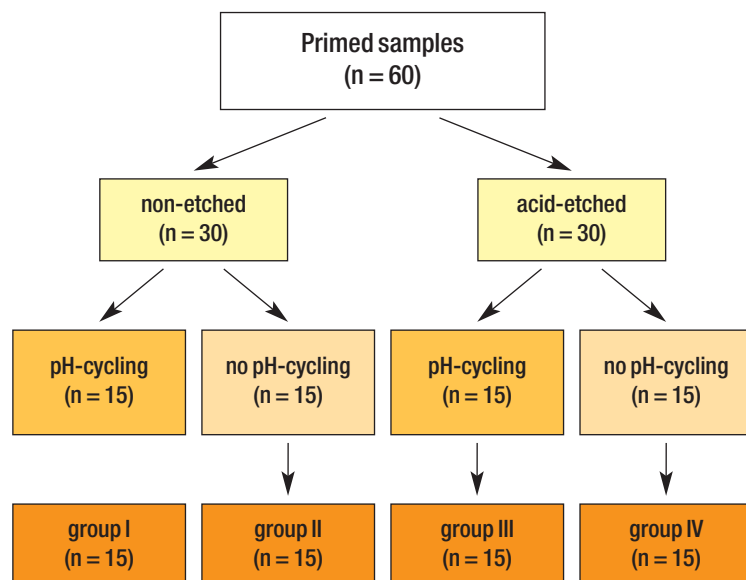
Primed samples
(n = 60)

non-etched
(n = 30)

acid-etched
(n = 30)

pH-cycling
(n = 15)

no pH-cycling
(n = 15)

pH-cycling
(n = 15)

no pH-cycling
(n = 15)

group I
(n = 15)

group II
(n = 15)

group III
(n = 15)

group IV
(n = 15)